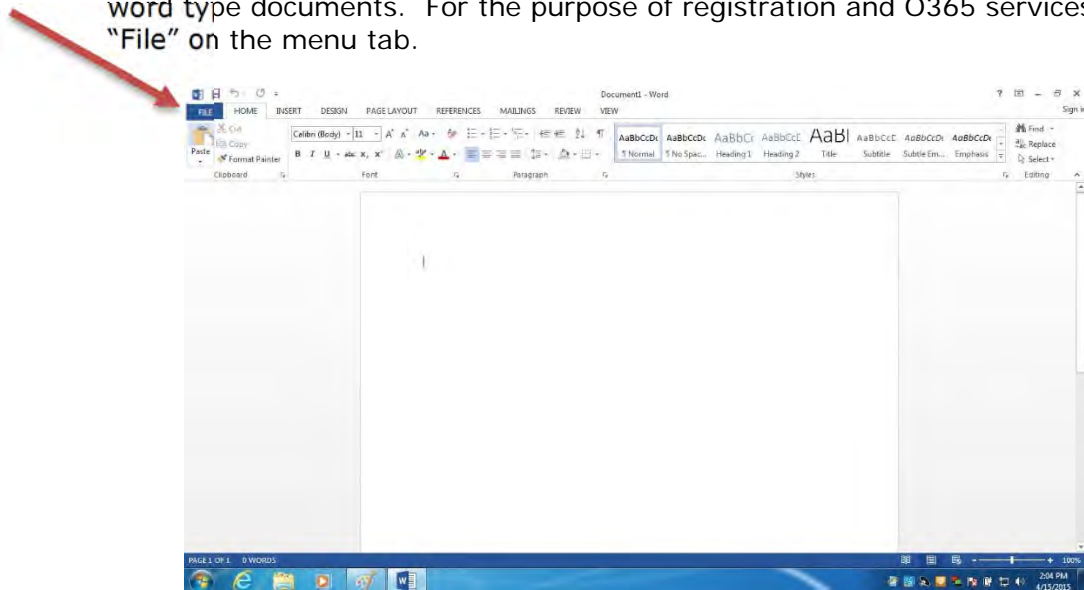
word type documents. For the purpose of registration and O365 services "File" on the menu tab.

Document1 - Word

? – ✕

Sign in

FILE HOME INSERT DESIGN PAGE LAYOUT REFERENCES MAILINGS REVIEW VIEW

Cut

Copy

Paste

Format Painter

Clipboard

Calibri (Body) 11

B I U abc x₂ x²

Font

Paragraph

AaBbCcDc AaBbCcDc AaBbCc AaBbCcE AaBl AaBbCcE AaBbCcDc AaBbCcDc

¶ Normal ¶ No Spac... Heading 1 Heading 2 Title Subtitle Subtle Em... Emphasis

Styles

Find

Replace

Select

Editing

PAGE 1 OF 1 0 WORDS

100%

2:04 PM 4/15/2015